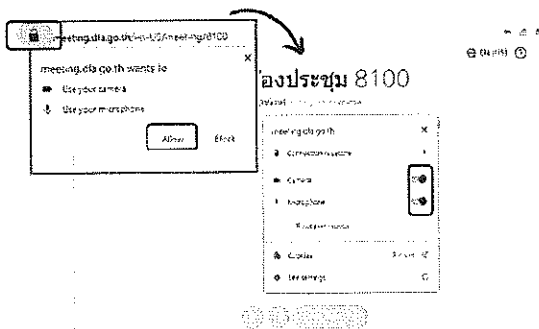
meeting.dla.go.th/en-US/meeting/8100

meeting.dla.go.th wants to

Use your camera

Use your microphone

Allow

Block

ห้องประชุม 8100

meeting.dla.go.th

Connection is secure

Camera

Microphone

Cookies

Site settings